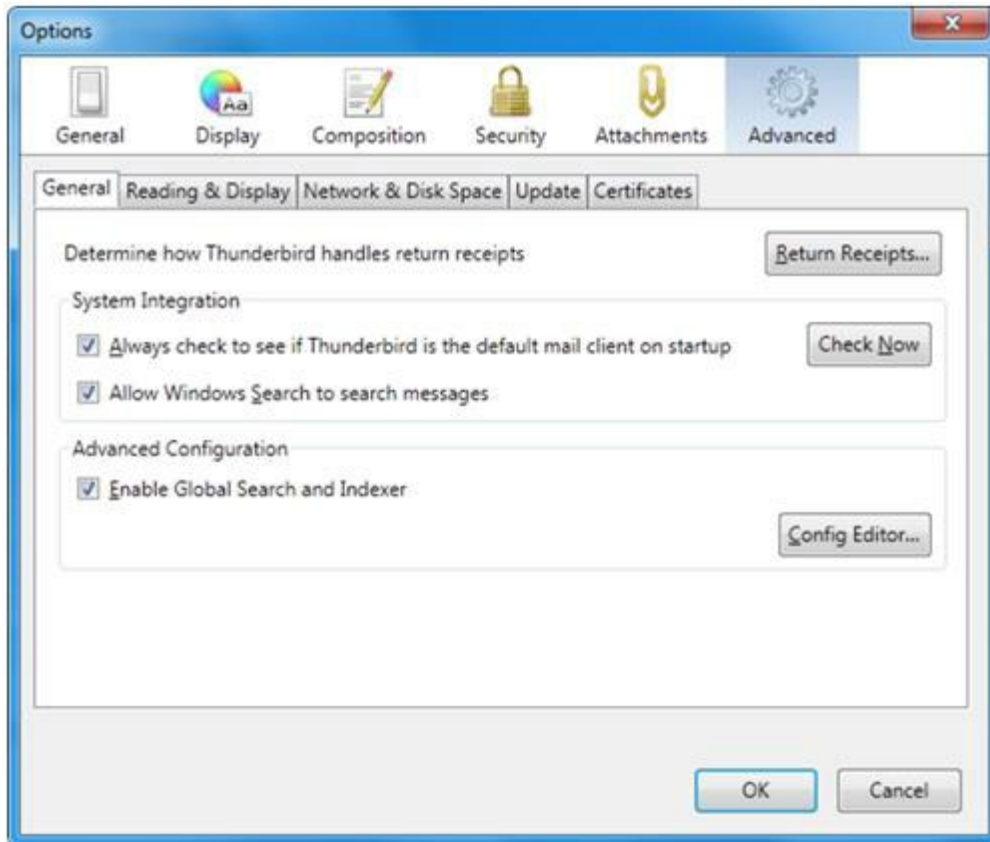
Options

Aa

General Display Composition Security Attachments Advanced

General | Reading & Display | Network & Disk Space | Update | Certificates

Determine how Thunderbird handles return receipts

Return Receipts...

System Integration

Always check to see if Thunderbird is the default mail client on startup

Check Now

Allow Windows Search to search messages

Advanced Configuration

Enable Global Search and Indexer

Config Editor...

OK

Cancel